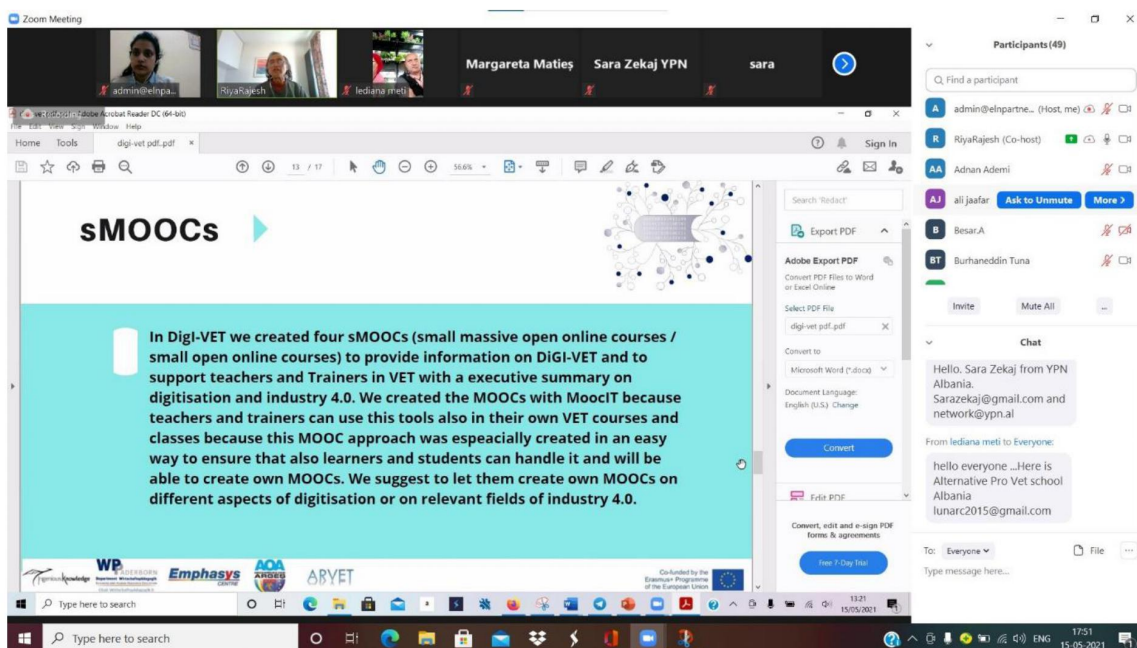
Zoom Meeting

admin@elnpa... RiyaRajesh lediana meti Margareta Matieș Sara Zekaj YPN sara

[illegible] - Adobe Acrobat Reader DC (64-bit)
File Edit View Sign Window Help
Home Tools digi-vet pdf.pdf ×
13 / 17 56.6%
Sign In

sMOOCs

In DigI-VET we created four sMOOCs (small massive open online courses / small open online courses) to provide information on DiGI-VET and to support teachers and Trainers in VET with a executive summary on digitisation and industry 4.0. We created the MOOCs with MoocIT because teachers and trainers can use this tools also in their own VET courses and classes because this MOOC approach was espeacially created in an easy way to ensure that also learners and students can handle it and will be able to create own MOOCs. We suggest to let them create own MOOCs on different aspects of digitisation or on relevant fields of industry 4.0.

WP PADERBORN Emphasys AOA ARYET Co-funded by the Erasmus+ Programme of the European Union

Search 'Redact'
Export PDF
Adobe Export PDF
Convert PDF Files to Word or Excel Online
Select PDF File
digi-vet pdf.pdf
Convert to
Microsoft Word (*.docx)
Document Language:
English (U.S.) Change
Convert
Edit PDF
Convert, edit and e-sign PDF forms & agreements
Free 7-Day Trial

Type here to search
13:21 15/05/2021

Participants (49)
Find a participant
admin@elnpartne... (Host, me)
RiyaRajesh (Co-host)
Adnan Ademi
ali jaafar Ask to Unmute More >
Besar.A
Burhaneddin Tuna
Invite Mute All ...

Chat
Hello. Sara Zekaj from YPN Albania. Sarazekaj@gmail.com and network@ypn.al
From lediana meti to Everyone:
hello everyone ...Here is Alternative Pro Vet school Albania lunarc2015@gmail.com
To: Everyone File
Type message here...

Type here to search
ENG 17:51 15-05-2021